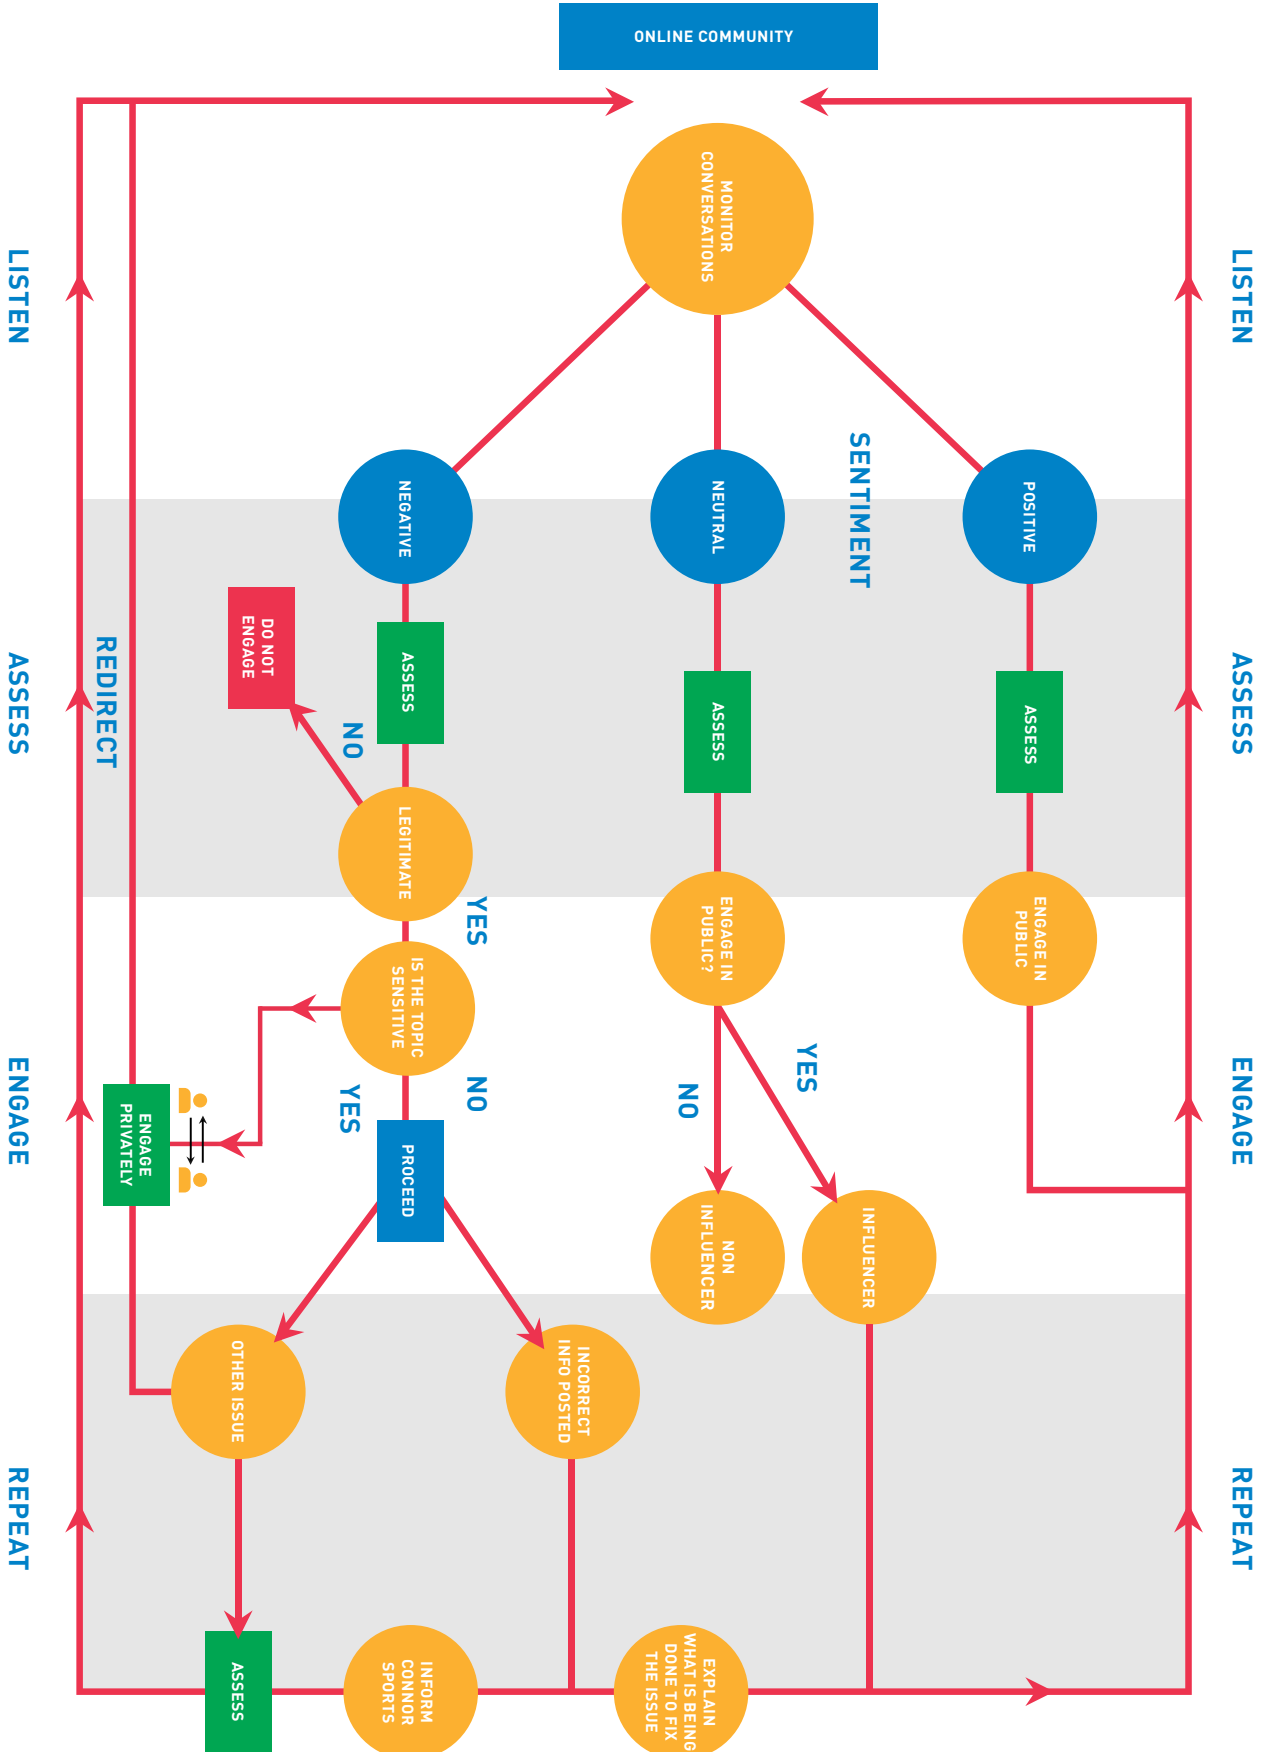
ONLINE COMMUNITY

LISTEN

ASSESS

ENGAGE

REPEAT

LISTEN

ASSESS

ENGAGE

REPEAT

MONITOR CONVERSATIONS

SENTIMENT

NEGATIVE

NEUTRAL

POSITIVE

ASSESS

ASSESS

ASSESS

DO NOT ENGAGE

NO

REDIRECT

LEGITIMATE

ENGAGE IN PUBLIC?

ENGAGE IN PUBLIC

YES

IS THE TOPIC SENSITIVE

YES

NO

NO

YES

ENGAGE PRIVATELY

PROCEED

NON INFLUENCER

INFLUENCER

OTHER ISSUE

INCORRECT INFO POSTED

ASSESS

INFORM CONNOR SPORTS

EXPLAIN WHAT IS BEING DONE TO FIX THE ISSUE